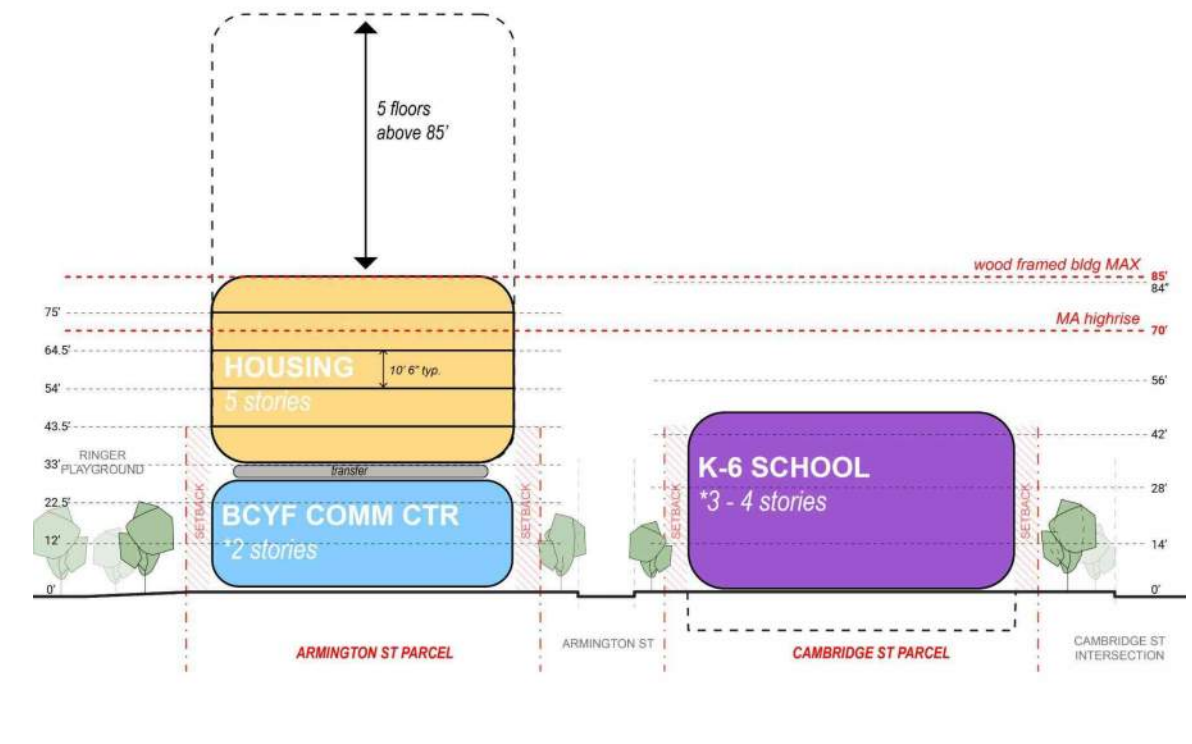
5 floors above 85'

wood framed bldg MAX
85'
84"
75'
MA highrise
70'
64.5'
HOUSING
10' 6" typ.
5 stories
54'
56'
43.5'
42'
RINGER PLAYGROUND
33'
transfer
K-6 SCHOOL
28'
22.5'
BCYF COMM CTR
*3 - 4 stories
SETBACK
SETBACK
SETBACK
SETBACK
12'
*2 stories
14'
0'
0'

ARMINGTON ST PARCEL
ARMINGTON ST
CAMBRIDGE ST PARCEL
CAMBRIDGE ST INTERSECTION